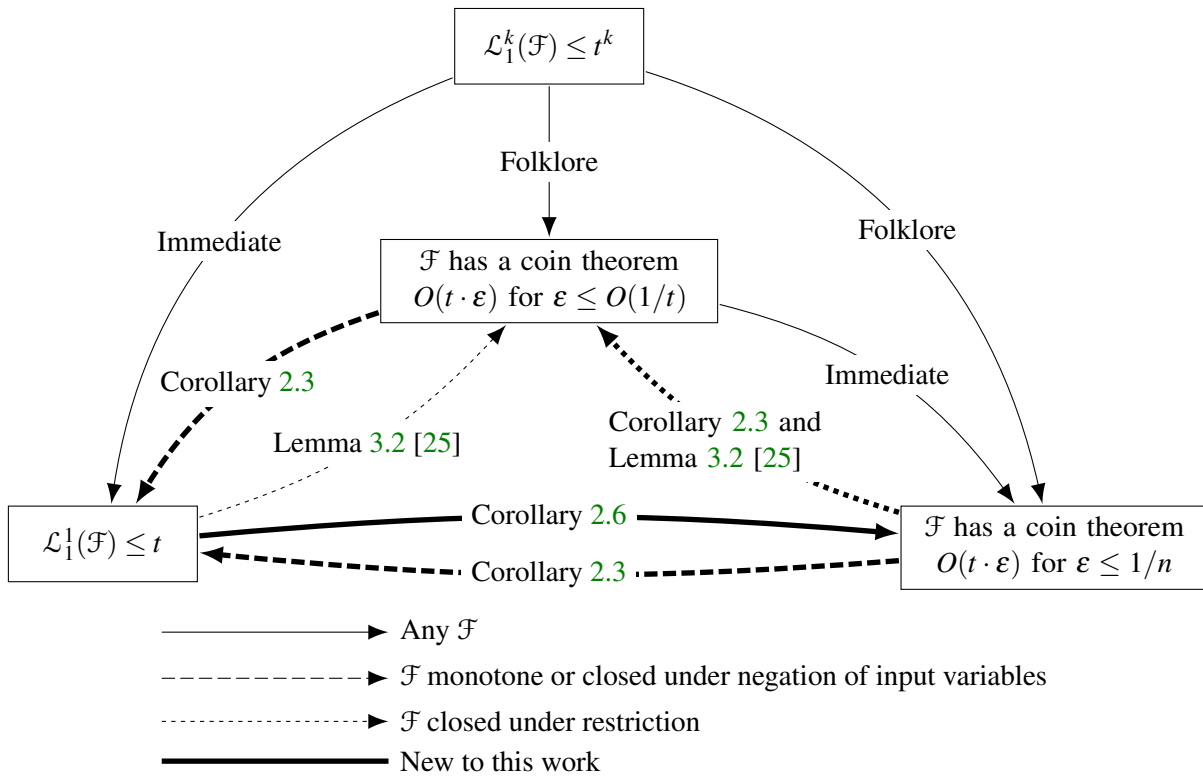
$\mathcal{L}_1^k(\mathcal{F}) \leq t^k$

Folklore

Immediate

Folklore

$\mathcal{F}$ has a coin theorem $O(t \cdot \varepsilon)$ for $\varepsilon \leq O(1/t)$

Corollary 2.3

Lemma 3.2 [25]

Corollary 2.3 and Lemma 3.2 [25]

Immediate

$\mathcal{L}_1^1(\mathcal{F}) \leq t$

Corollary 2.6

Corollary 2.3

$\mathcal{F}$ has a coin theorem $O(t \cdot \varepsilon)$ for $\varepsilon \leq 1/n$

Any $\mathcal{F}$

$\mathcal{F}$ monotone or closed under negation of input variables

$\mathcal{F}$ closed under restriction

New to this work